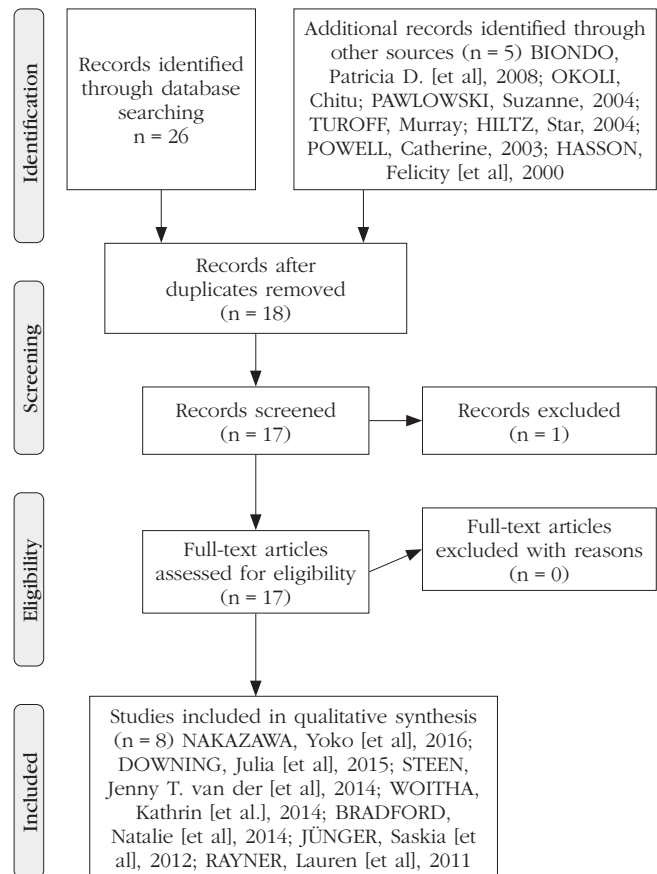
Identification

Records identified through database searching n = 26

Additional records identified through other sources (n = 5) BIONDO, Patricia D. [et al], 2008; OKOLI, Chitu; PAWLOWSKI, Suzanne, 2004; TUROFF, Murray; HILTZ, Star, 2004; POWELL, Catherine, 2003; HASSON, Felicity [et al], 2000

Screening

Records after duplicates removed (n = 18)

Records screened (n = 17)

Records excluded (n = 1)

Eligibility

Full-text articles assessed for eligibility (n = 17)

Full-text articles excluded with reasons (n = 0)

Included

Studies included in qualitative synthesis (n = 8) NAKAZAWA, Yoko [et al], 2016; DOWNING, Julia [et al], 2015; STEEN, Jenny T. van der [et al], 2014; WOITHA, Kathrin [et al.], 2014; BRADFORD, Natalie [et al], 2014; JÜNGER, Saskia [et al], 2012; RAYNER, Lauren [et al], 2011